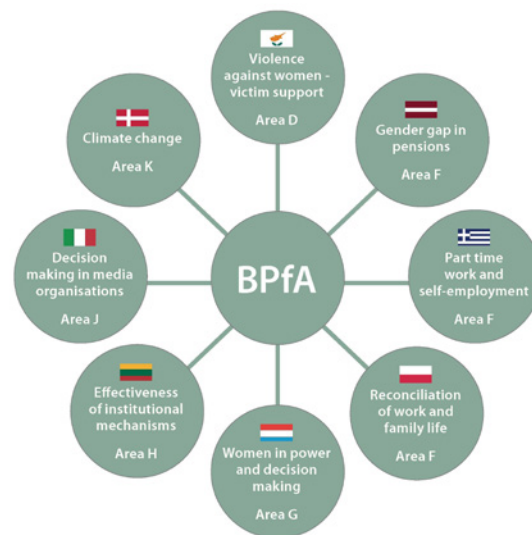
Violence against women - victim support

Area D

Gender gap in pensions

Area F

Part time work and self-employment

Area F

Reconciliation of work and family life

Area F

Women in power and decision making

Area G

Effectiveness of institutional mechanisms

Area H

Decision making in media organisations

Area J

Climate change

Area K

BPfA